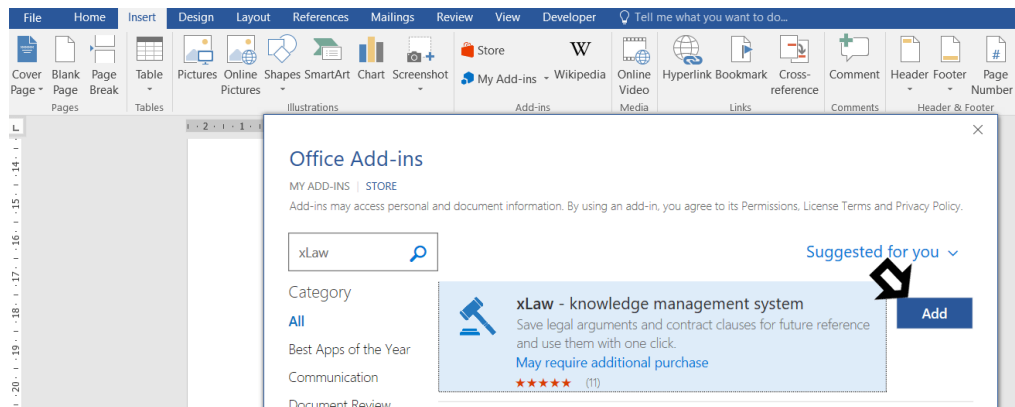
File Home Insert Design Layout References Mailings Review View Developer Tell me what you want to do...

Cover Page Blank Page Page Break
Pages
Table
Tables
Pictures Online Pictures Shapes SmartArt Chart Screenshot
Illustrations
Store
My Add-ins
Wikipedia
Add-ins
Online Video
Media
Hyperlink Bookmark Cross-reference
Links
Comment
Comments
Header Footer Page Number
Header & Footer

Office Add-ins

MY ADD-INS | STORE

Add-ins may access personal and document information. By using an add-in, you agree to its Permissions, License Terms and Privacy Policy.

xLaw

Suggested for you

Category

All

Best Apps of the Year

Communication

Document Review

xLaw - knowledge management system

Save legal arguments and contract clauses for future reference and use them with one click.

May require additional purchase

★★★★★ (11)

Add